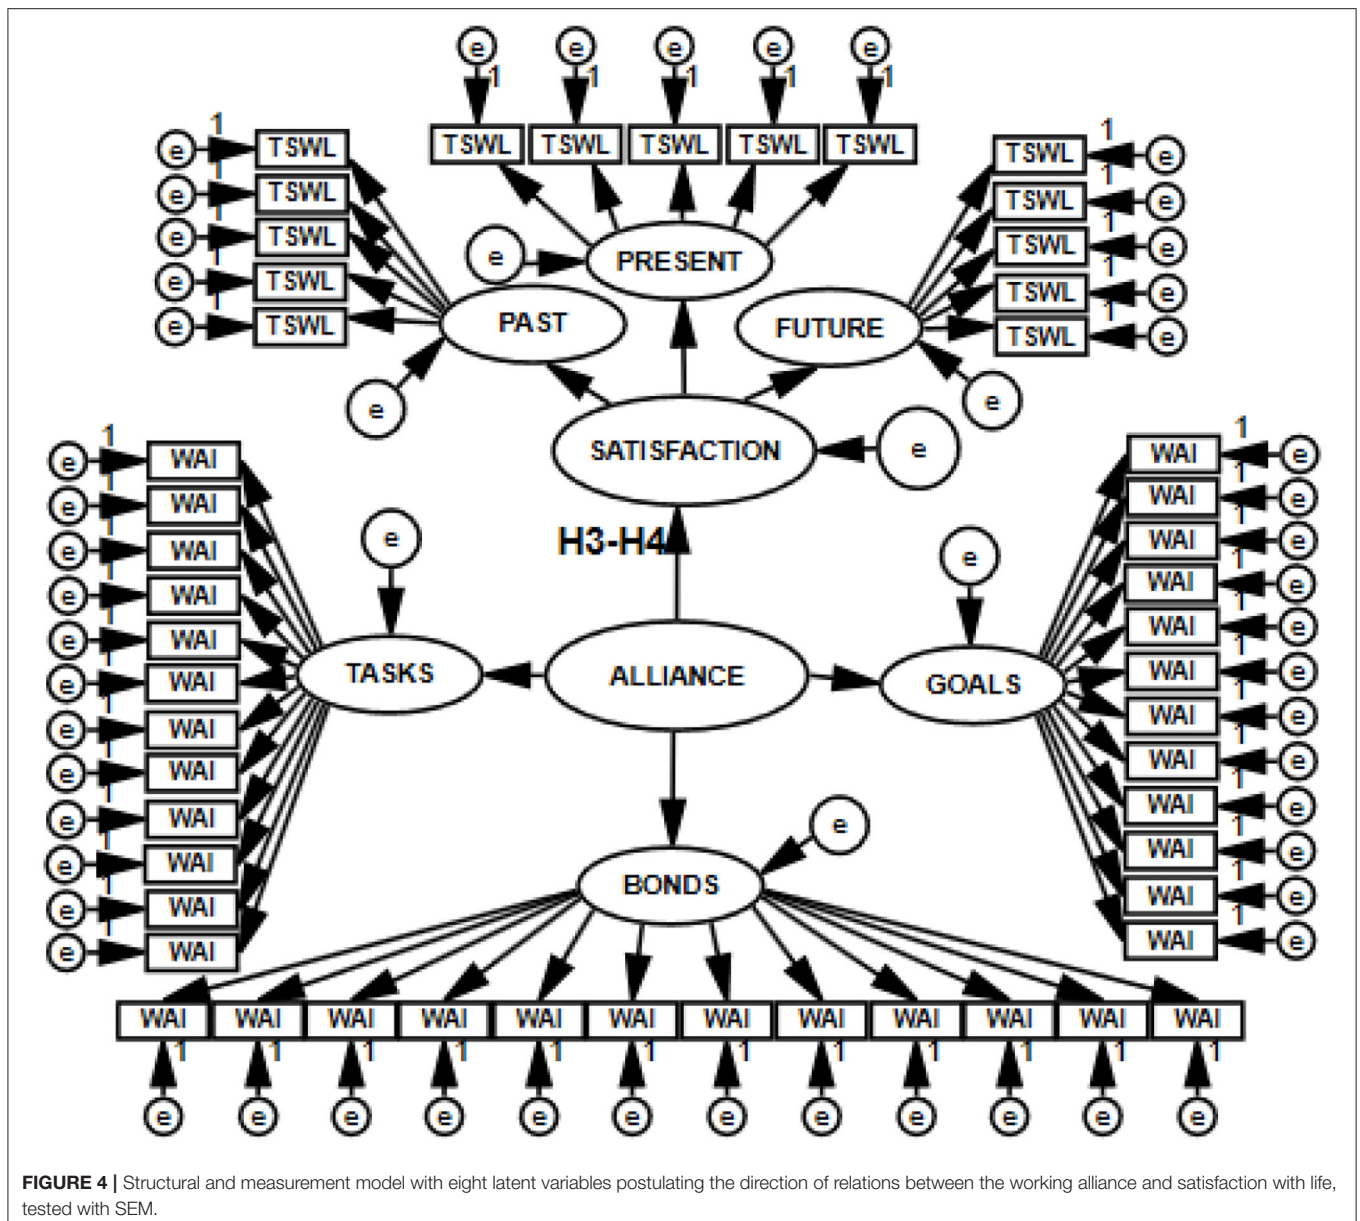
e e e e e
1 1 1 1 1
TSWL TSWL TSWL TSWL TSWL

1
e TSWL
e TSWL
e TSWL
e TSWL
e TSWL

1
TSWL e
1
TSWL e
1
TSWL e
1
TSWL e
1
TSWL e

e PRESENT
PAST
FUTURE
e
e
SATISFACTION e

1
e WAI
e WAI
e WAI
e WAI
e WAI
e WAI
e WAI
e WAI
e WAI
e WAI
e WAI
e WAI

e
H3-H4
e
TASKS ALLIANCE GOALS

1
WAI e
1
WAI e
1
WAI e
1
WAI e
1
WAI e
1
WAI e
1
WAI e
1
WAI e
1
WAI e
1
WAI e
1
WAI e
1
WAI e

e
BONDS

WAI WAI WAI WAI WAI WAI WAI WAI WAI WAI WAI WAI
1 1 1 1 1 1 1 1 1 1 1 1
e e e e e e e e e e e e

**FIGURE 4 |** Structural and measurement model with eight latent variables postulating the direction of relations between the working alliance and satisfaction with life, tested with SEM.